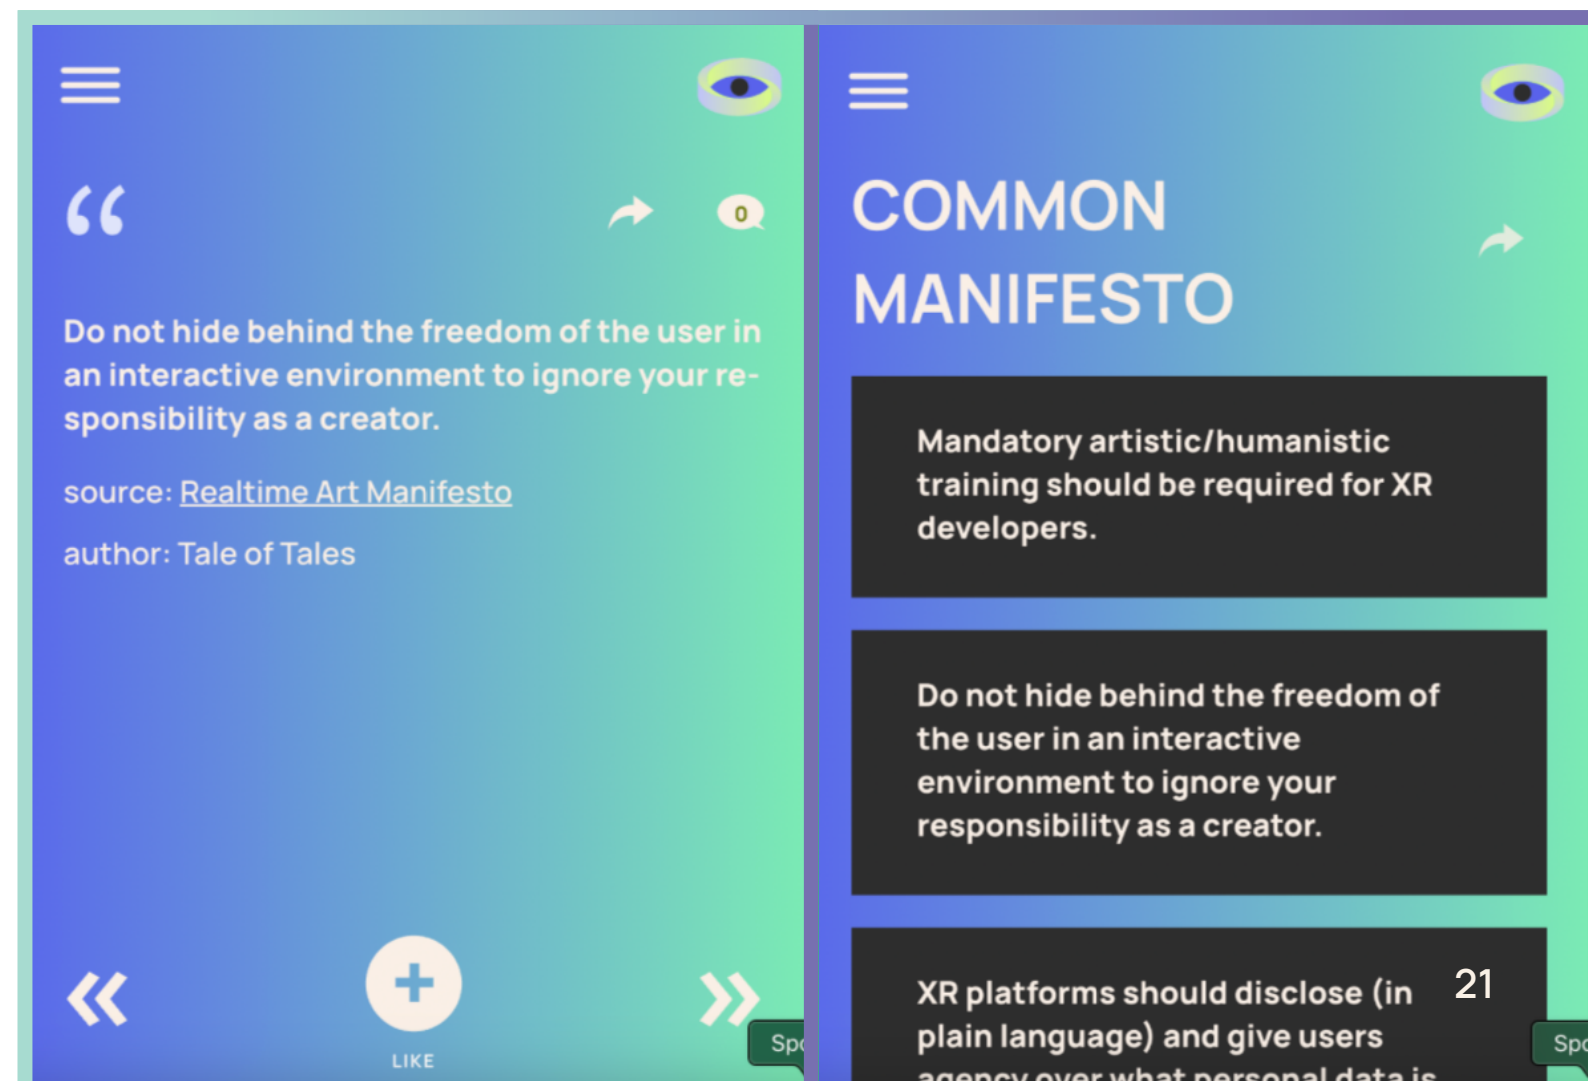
“

0

Do not hide behind the freedom of the user in an interactive environment to ignore your responsibility as a creator.

source: Realtime Art Manifesto

author: Tale of Tales

«

+

LIKE

»

Sp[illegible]

COMMON MANIFESTO

Mandatory artistic/humanistic training should be required for XR developers.

Do not hide behind the freedom of the user in an interactive environment to ignore your responsibility as a creator.

XR platforms should disclose (in plain language) and give users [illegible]

21

Sp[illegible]